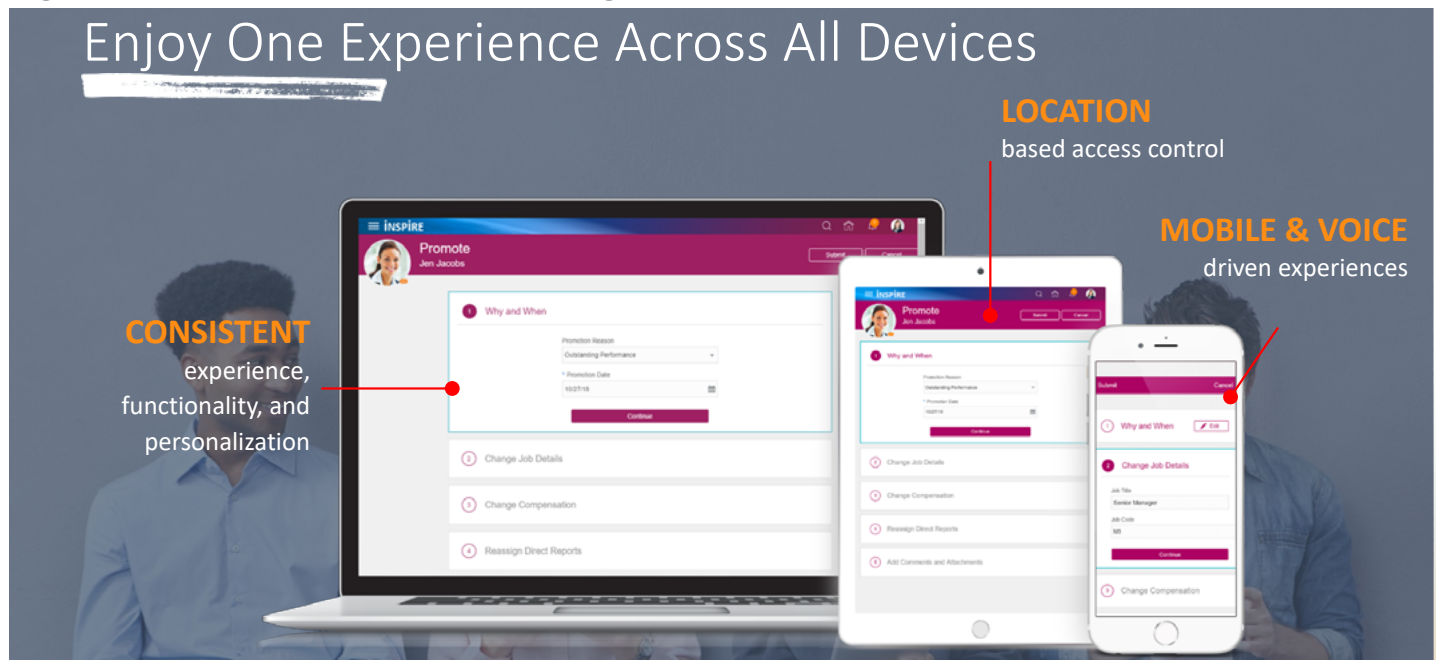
Enjoy One Experience Across All Devices

LOCATION
based access control

MOBILE & VOICE
driven experiences

CONSISTENT
experience, functionality, and personalization

INSPIRE

Promote
Jen Jacobs

Submit Cancel

1 Why and When

Promotion Reason
Outstanding Performance

* Promotion Date
10/27/18

Continue

2 Change Job Details

3 Change Compensation

4 Reassign Direct Reports

INSPIRE

Promote
Jen Jacobs

Submit Cancel

1 Why and When

Promotion Reason
Outstanding Performance

* Promotion Date
10/27/18

Continue

2 Change Job Details

3 Change Compensation

4 Reassign Direct Reports

5 Add Comments and Attachments

Submit Cancel

1 Why and When Edit

2 Change Job Details

Job Title
Senior Manager

Job Code
SR

Continue

3 Change Compensation